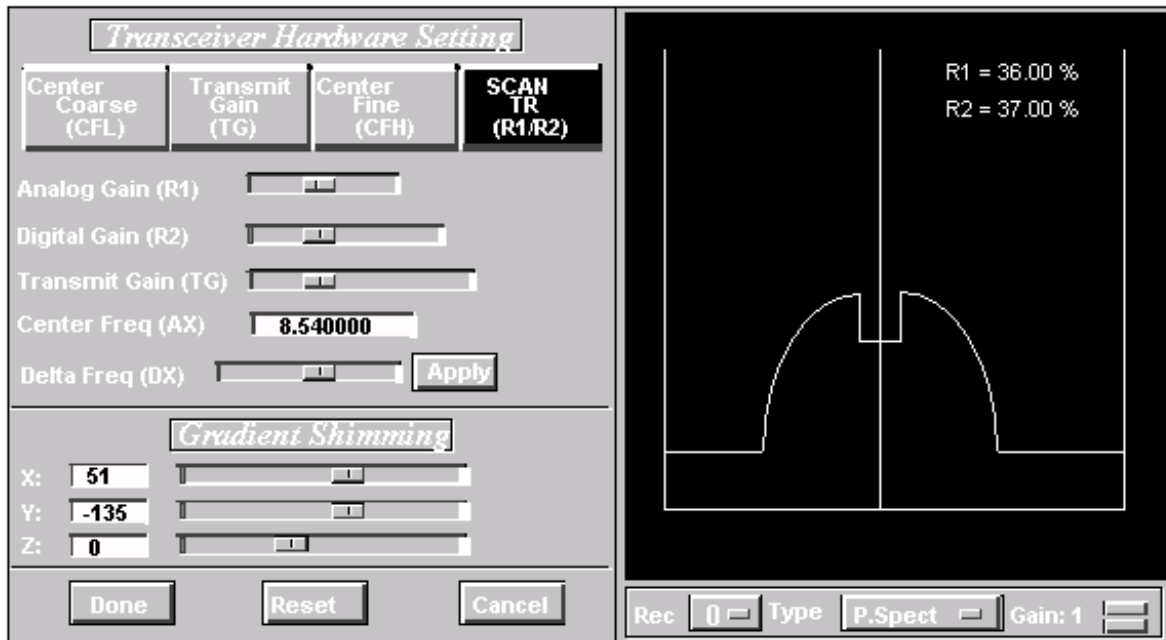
Transceiver Hardware Setting

Center Coarse (CFL)

Transmit Gain (TG)

Center Fine (CFH)

SCAN TR (R1/R2)

Analog Gain (R1)

Digital Gain (R2)

Transmit Gain (TG)

Center Freq (AX) 8.540000

Delta Freq (DX) Apply

Gradient Shimming

X: 51

Y: -135

Z: 0

Done Reset Cancel

R1 = 36.00 %

R2 = 37.00 %

Rec 0 Type P.Spect Gain: 1